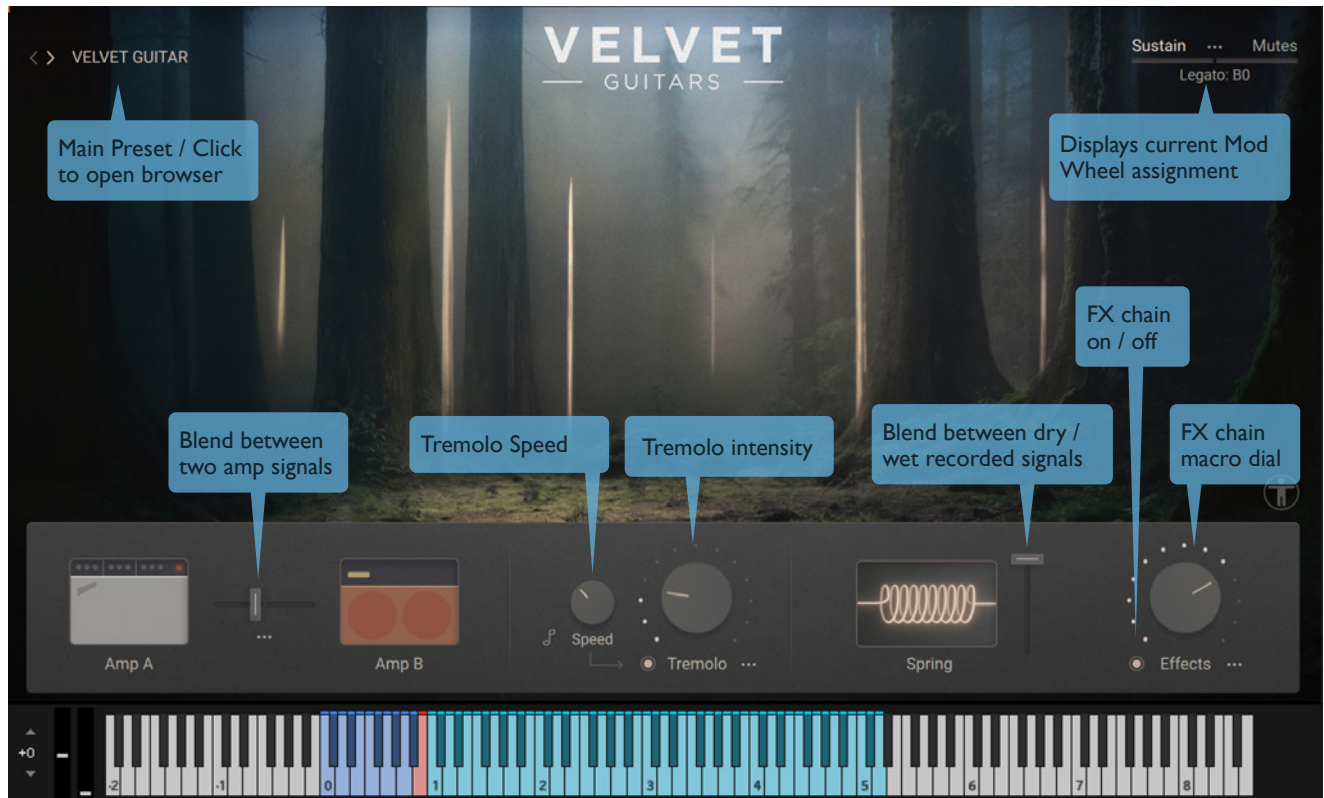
< > VELVET GUITAR

VELVET
GUITARS

Sustain ··· Mutes
Legato: B0

Main Preset / Click to open browser

Displays current Mod Wheel assignment

FX chain on / off

Blend between two amp signals

Tremolo Speed

Tremolo intensity

Blend between dry / wet recorded signals

FX chain macro dial

Amp A

···

Amp B

Speed

Tremolo ···

Spring

Effects ···

+0

-2 -1 0 1 2 3 4 5 6 7 8